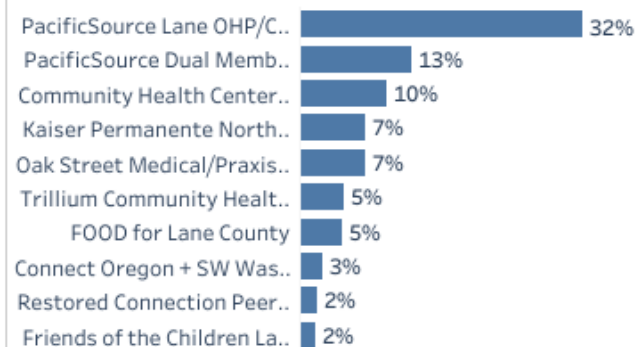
| Label | Value |
|---|---|
| PacificSource Lane OHP/C.. | 32% |
| PacificSource Dual Memb.. | 13% |
| Community Health Center.. | 10% |
| Kaiser Permanente North.. | 7% |
| Oak Street Medical/Praxis.. | 7% |
| Trillium Community Healt.. | 5% |
| FOOD for Lane County | 5% |
| Connect Oregon + SW Was.. | 3% |
| Restored Connection Peer.. | 2% |
| Friends of the Children La.. | 2% |